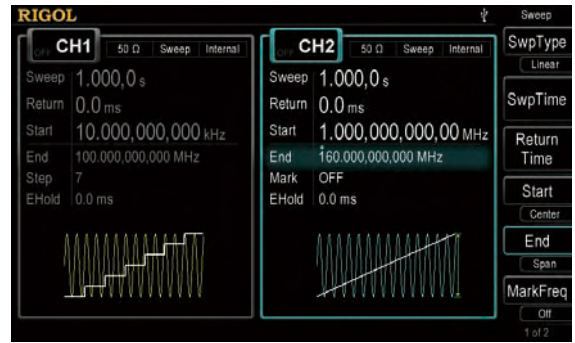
RIGOL

Sweep

OFF CH1 50 Ω Sweep Internal

Sweep 1.000,0 s
Return 0.0 ms
Start 10.000,000,000 kHz
End 100.000,000,000 MHz
Step 7
EHold 0.0 ms

OFF CH2 50 Ω Sweep Internal

Sweep 1.000,0 s
Return 0.0 ms
Start 1.000,000,000,00 MHz
End 160.000,000,000 MHz
Mark OFF
EHold 0.0 ms

SwpType
Linear
SwpTime
Return Time
Start
Center
End
Span
MarkFreq
Off
1 of 2